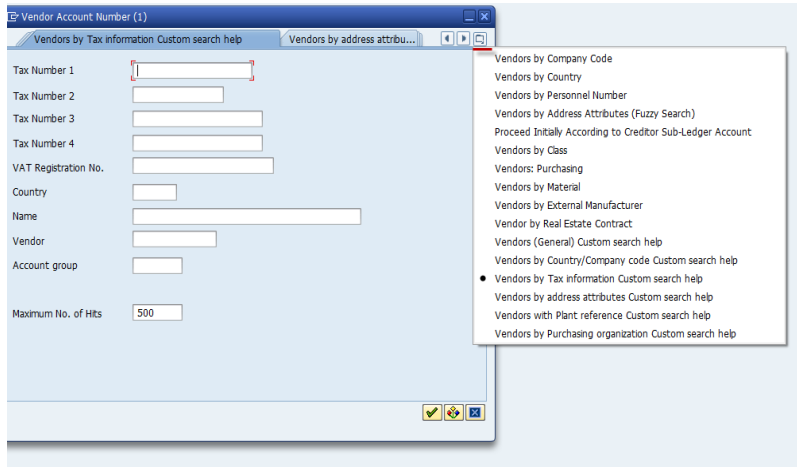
Vendor Account Number (1)

Vendors by Tax information Custom search help | Vendors by address attribu...

Tax Number 1

Tax Number 2

Tax Number 3

Tax Number 4

VAT Registration No.

Country

Name

Vendor

Account group

Maximum No. of Hits 500

Vendors by Company Code
Vendors by Country
Vendors by Personnel Number
Vendors by Address Attributes (Fuzzy Search)
Proceed Initially According to Creditor Sub-Ledger Account
Vendors by Class
Vendors: Purchasing
Vendors by Material
Vendors by External Manufacturer
Vendor by Real Estate Contract
Vendors (General) Custom search help
Vendors by Country/Company code Custom search help
Vendors by Tax information Custom search help
Vendors by address attributes Custom search help
Vendors with Plant reference Custom search help
Vendors by Purchasing organization Custom search help